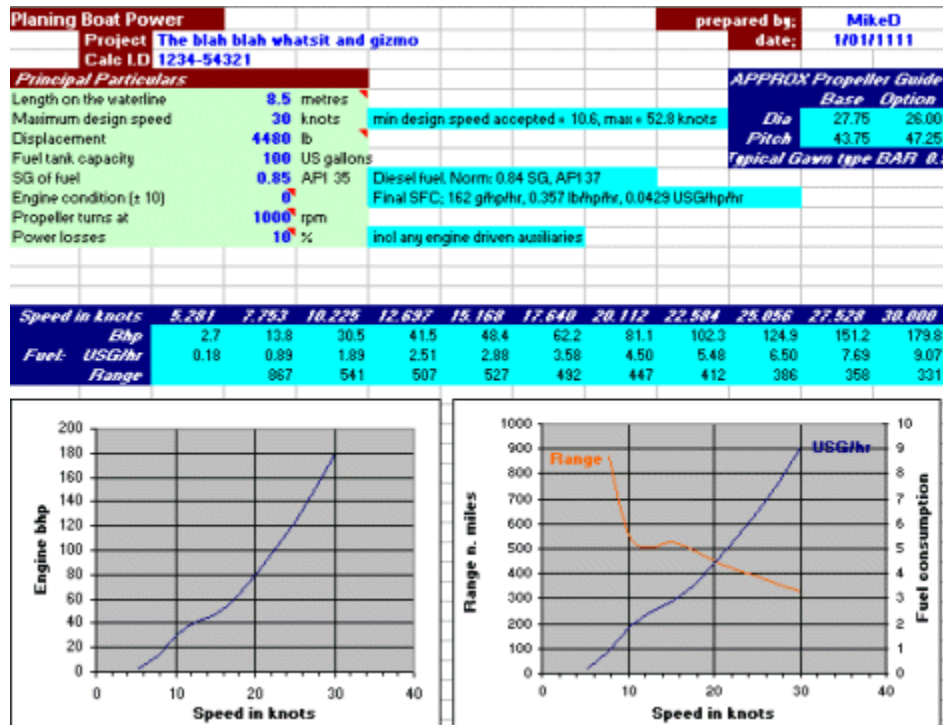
Planing Boat Power

prepared by: MikeD

Project The blah blah whatsit and gizmo

date: 1/01/1111

Calc I.D 1234-54321

Principal Particulars

| | | | |
|---|---|---|---|
| Length on the waterline | 8.5 | metres | |
| Maximum design speed | 30 | knots | min design speed accepted = 10.6, max = 52.8 knots |
| Displacement | 4480 | lb | |
| Fuel tank capacity | 100 | US gallons | |
| SG of fuel | 0.85 | API 35 | Diesel fuel. Norm: 0.84 SG, API 37 |
| Engine condition (± 10) | 0 | | Final SFC; 162 g/hp/hr, 0.357 lb/hp/hr, 0.0429 USG/hp/hr |
| Propeller turns at | 1000 | rpm | |
| Power losses | 10 | % | incl any engine driven auxiliaries |

APPROX Propeller Guide

| | Base | Option |
|---|---|---|
| Dia | 27.75 | 26.00 |
| Pitch | 43.75 | 47.25 |

Typical Gawn type BAR 0.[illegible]

| Speed in knots | 5.281 | 7.753 | 10.225 | 12.697 | 15.168 | 17.640 | 20.112 | 22.584 | 25.056 | 27.528 | 30.000 |
|---|---|---|---|---|---|---|---|---|---|---|---|
| Bhp | 2.7 | 13.8 | 30.5 | 41.5 | 48.4 | 62.2 | 81.1 | 102.3 | 124.9 | 151.2 | 179.8 |
| Fuel: USG/hr | 0.18 | 0.89 | 1.89 | 2.51 | 2.88 | 3.58 | 4.50 | 5.48 | 6.50 | 7.69 | 9.07 |
| Range | | 867 | 541 | 507 | 527 | 492 | 447 | 412 | 386 | 358 | 331 |

Engine bhp
200 180 160 140 120 100 80 60 40 20 0
0 10 20 30 40
Speed in knots

Range n. miles
1000 900 800 700 600 500 400 300 200 100 0
Range
USG/hr
Fuel consumption
10 9 8 7 6 5 4 3 2 1 0
0 10 20 30 40
Speed in knots